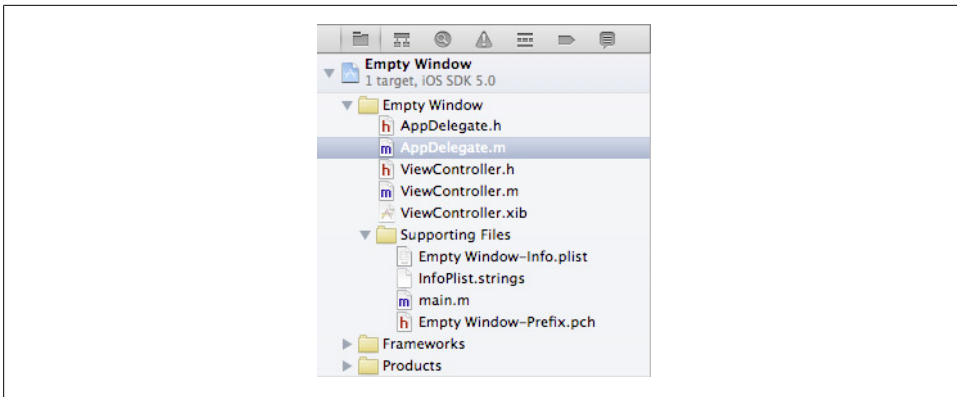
Empty Window
1 target, iOS SDK 5.0

Empty Window
h AppDelegate.h
m AppDelegate.m
h ViewController.h
m ViewController.m
ViewController.xib
Supporting Files
Empty Window-Info.plist
InfoPlist.strings
m main.m
h Empty Window-Prefix.pch
Frameworks
Products